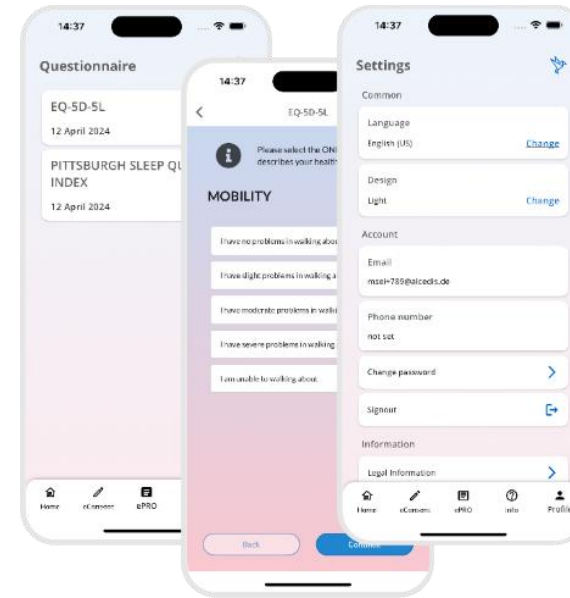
14:37

Questionnaire

EQ-5D-5L

12 April 2024

PITTSBURGH SLEEP QU INDEX

12 April 2024

Home eConsent ePRO

14:37

EQ-5D-5L

Please select the ONI describes your health

MOBILITY

I have no problems in walking abou

I have slight problems in walking a

I have moderate problems in walki

I have severe problems in walking

I am unable to walking about

Back

Continue

14:37

Settings

Common

Language

English (US)

Change

Design

Light

Change

Account

Email

msei+789@alcedis.de

Phone number

not set

Change password

Signout

Information

Legal Information

Home eConsent ePRO Info Profile